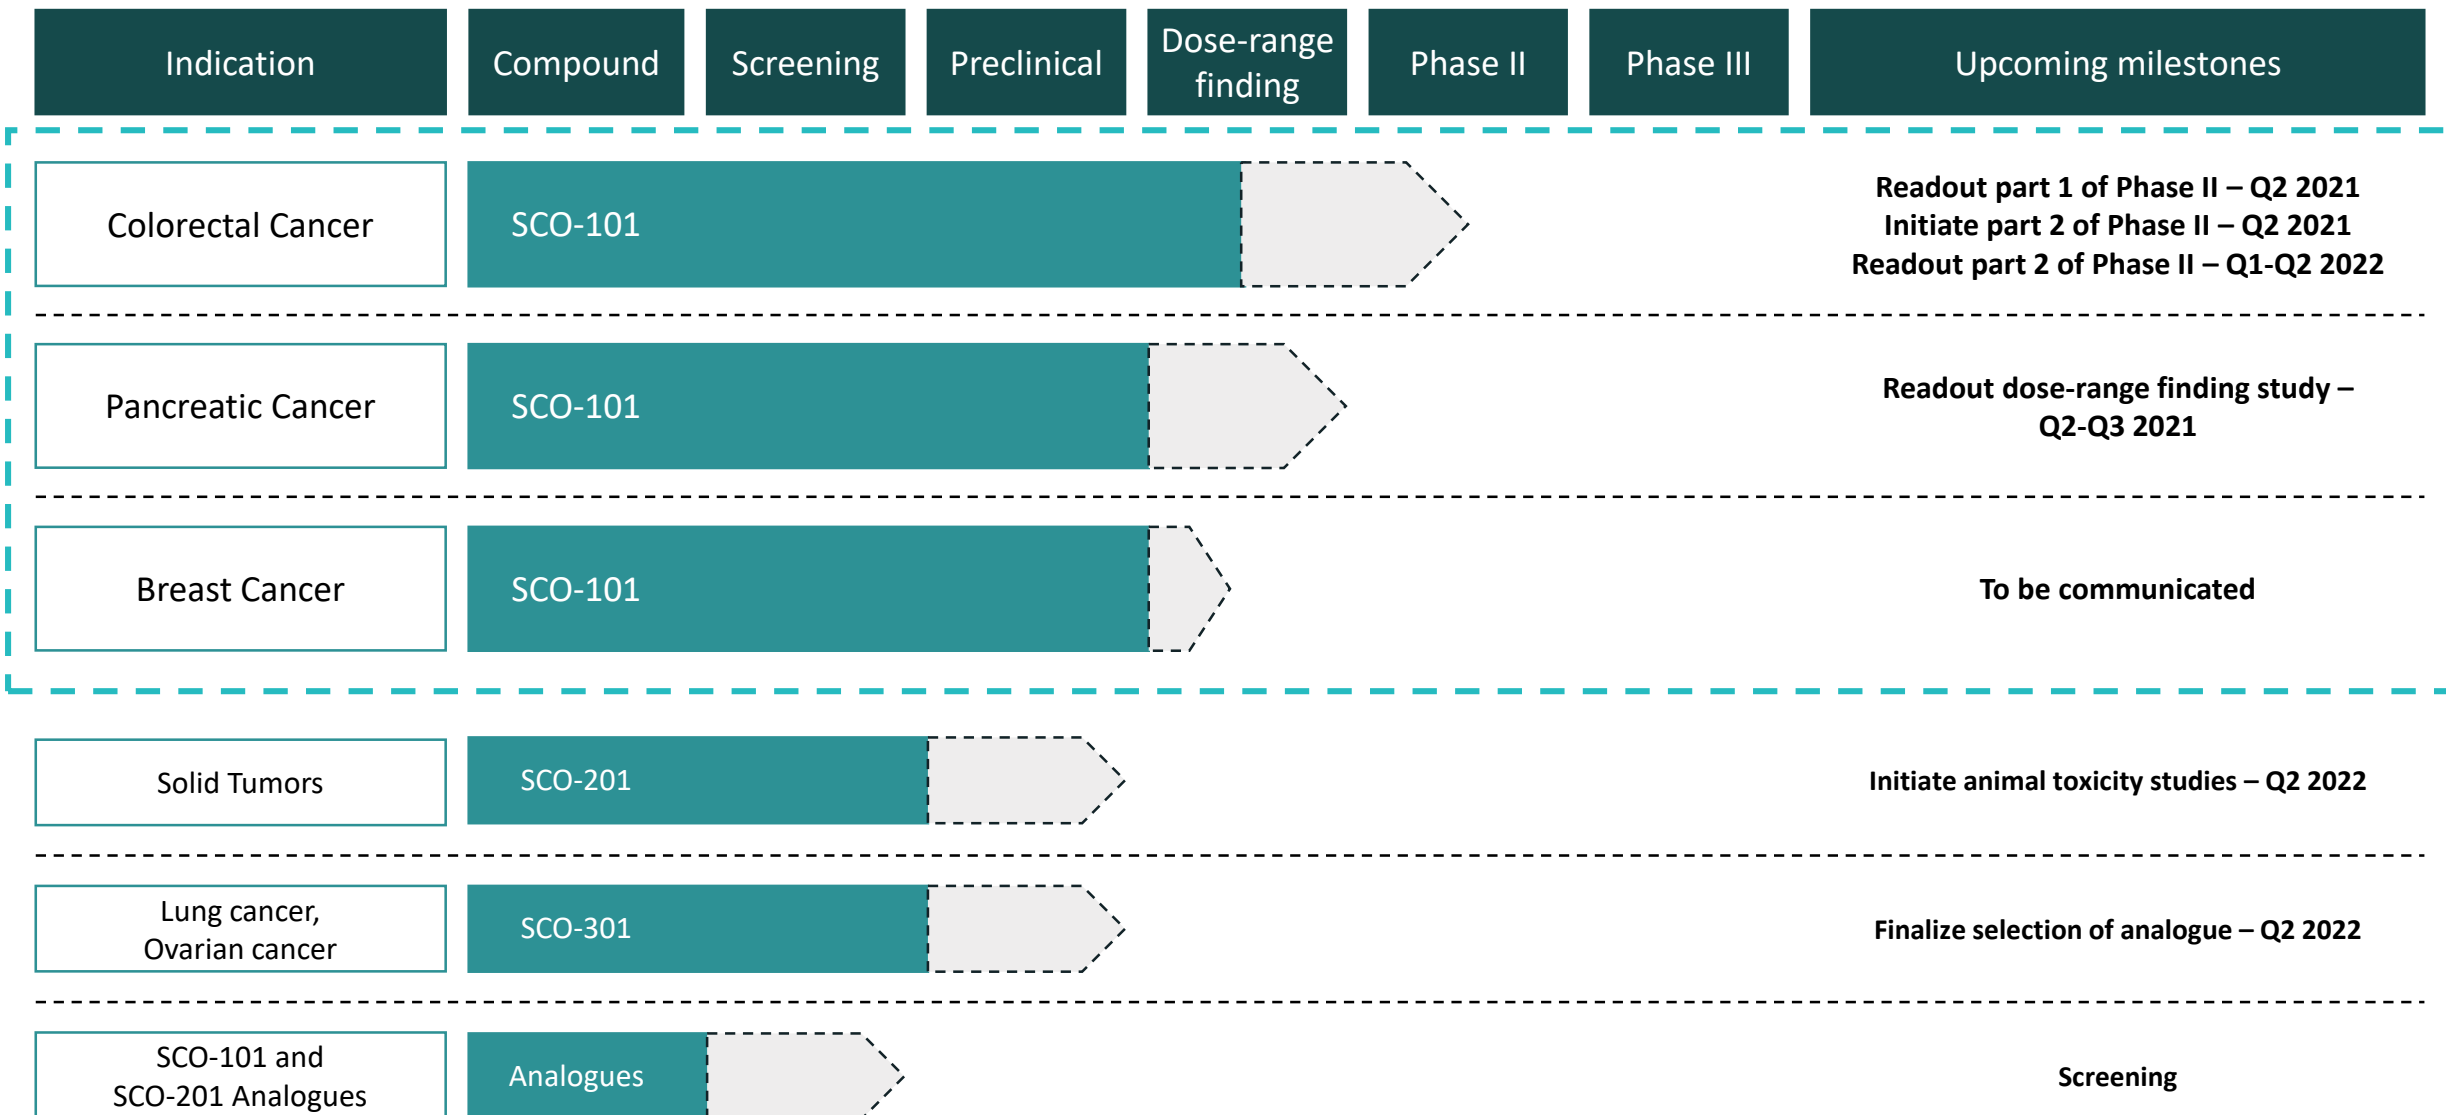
| Indication | Compound | Screening | Preclinical | Dose-range finding | Phase II | Phase III | Upcoming milestones |
|---|---|---|---|---|---|---|---|
| Colorectal Cancer | SCO-101 | | | | | | Readout part 1 of Phase II – Q2 2021<br>Initiate part 2 of Phase II – Q2 2021<br>Readout part 2 of Phase II – Q1-Q2 2022 |
| Pancreatic Cancer | SCO-101 | | | | | | Readout dose-range finding study – Q2-Q3 2021 |
| Breast Cancer | SCO-101 | | | | | | To be communicated |
| Solid Tumors | SCO-201 | | | | | | Initiate animal toxicity studies – Q2 2022 |
| Lung cancer, Ovarian cancer | SCO-301 | | | | | | Finalize selection of analogue – Q2 2022 |
| SCO-101 and SCO-201 Analogues | Analogues | | | | | | Screening |